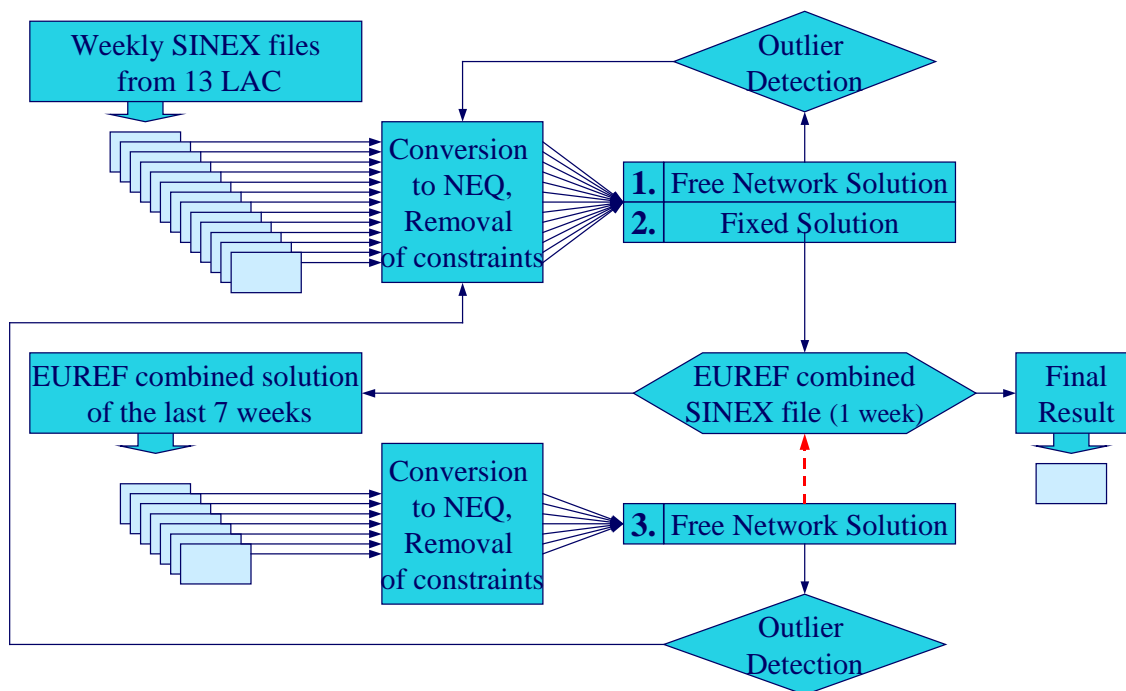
Weekly SINEX files from 13 LAC

Outlier Detection

Conversion to NEQ, Removal of constraints

1. Free Network Solution
2. Fixed Solution

EUREF combined solution of the last 7 weeks

EUREF combined SINEX file (1 week)

Final Result

Conversion to NEQ, Removal of constraints

3. Free Network Solution

Outlier Detection